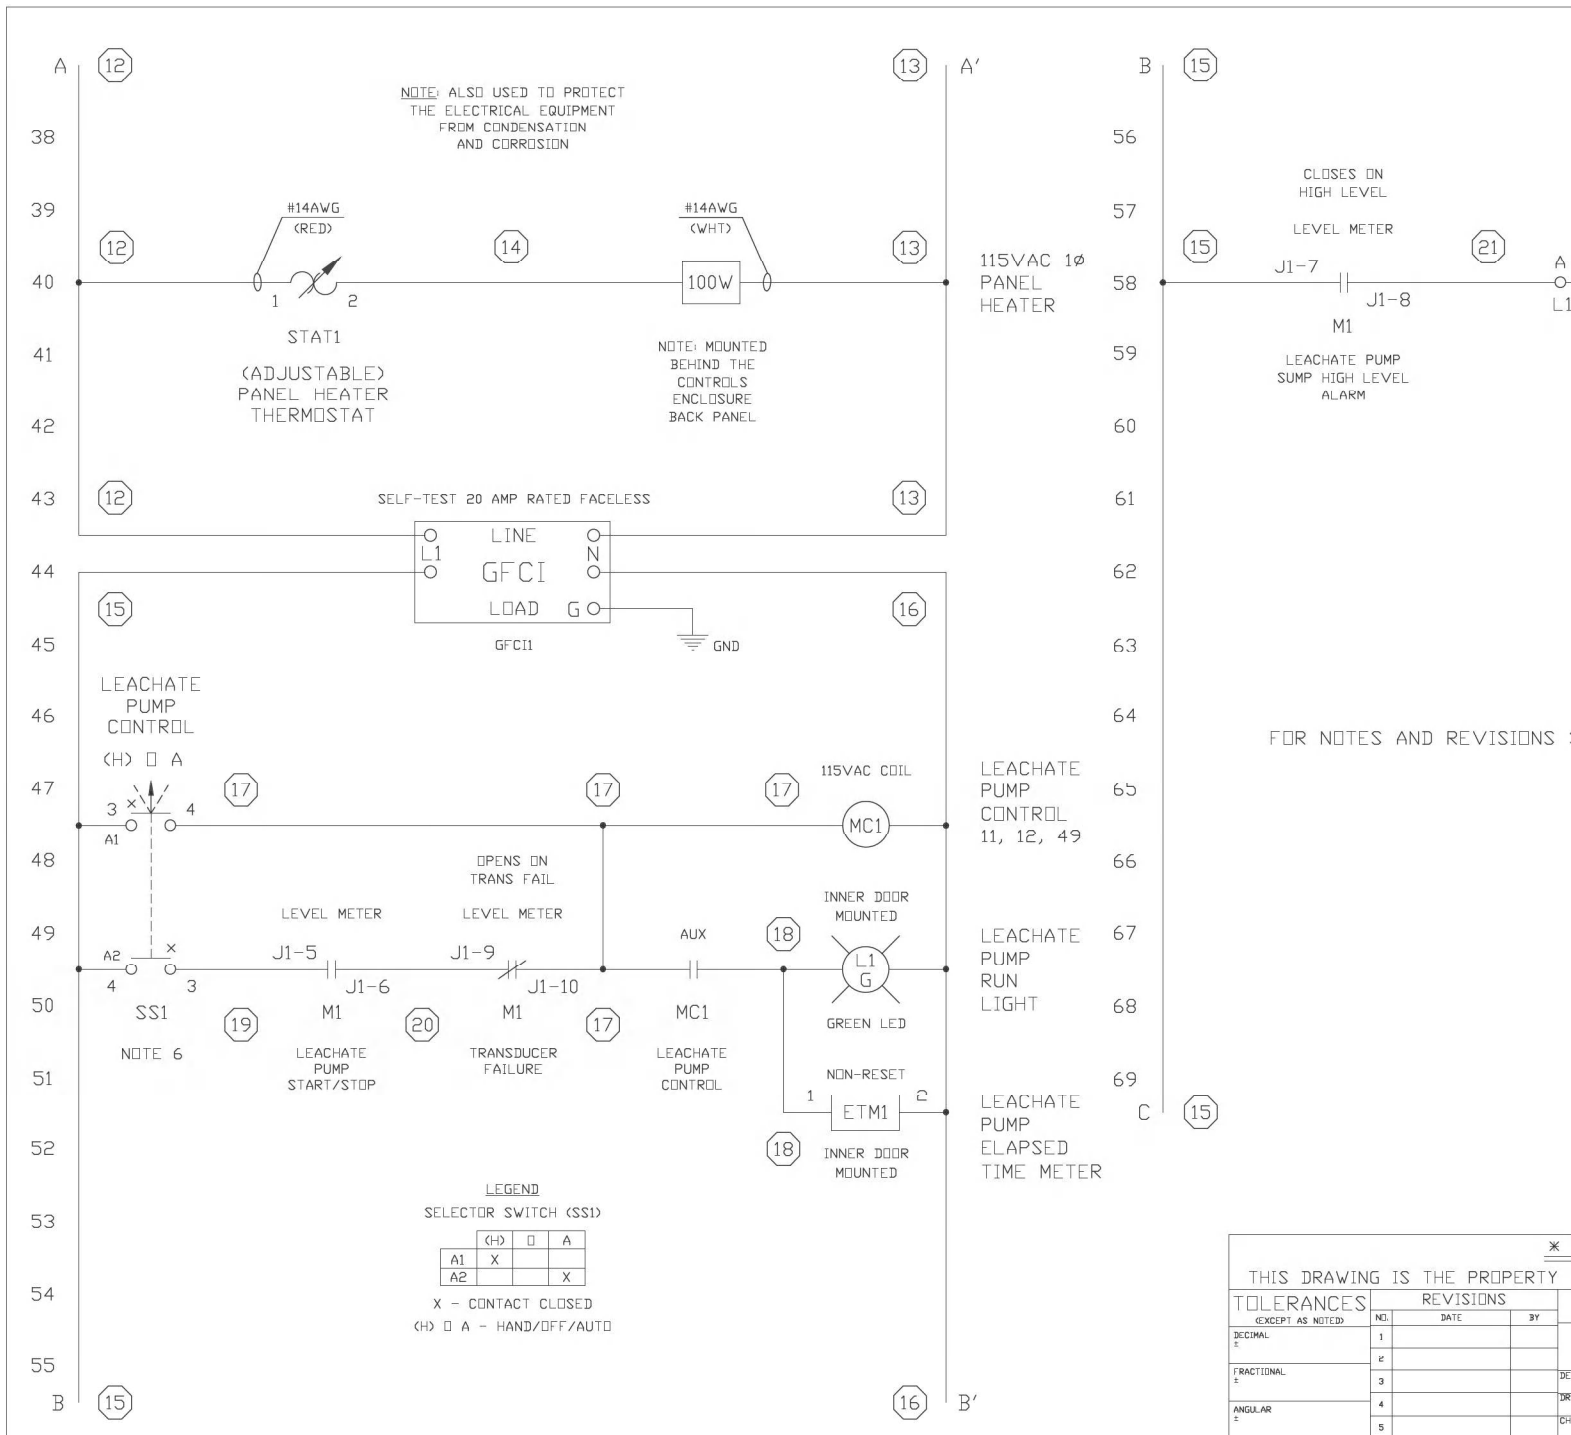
A (12) (13) A'

NOTE: ALSO USED TO PROTECT THE ELECTRICAL EQUIPMENT FROM CONDENSATION AND CORROSION

38
39
40
41
42
43
44
45
46
47
48
49
50
51
52
53
54
55

#14AWG (RED)

#14AWG (WHT)

(12) (14) (13)

1 2

100W

115VAC 1ø PANEL HEATER

STAT1

(ADJUSTABLE) PANEL HEATER THERMOSTAT

NOTE: MOUNTED BEHIND THE CONTROLS ENCLOSURE BACK PANEL

(12) (13)

SELF-TEST 20 AMP RATED FACELESS

LINE
L1
GFCI
N
LOAD G

GFCI1

GND

(15) (16)

LEACHATE PUMP CONTROL

(H) O A

(17) (17) (17)

115VAC COIL

3 4

A1

MC1

LEACHATE PUMP CONTROL 11, 12, 49

OPENS ON TRANS FAIL

LEVEL METER LEVEL METER

INNER DOOR MOUNTED

AUX

(18)

A2

J1-5 J1-9

L1 G

LEACHATE PUMP RUN LIGHT

4 3

J1-6 J1-10

SS1 (19) M1 (20) M1 (17) MC1

GREEN LED

NOTE 6

LEACHATE PUMP START/STOP

TRANSDUCER FAILURE

LEACHATE PUMP CONTROL

NON-RESET

1 ETM1 2

LEACHATE PUMP ELAPSED TIME METER

(18)

INNER DOOR MOUNTED

LEGEND

SELECTOR SWITCH (SS1)

| | (H) | O | A |
|---|---|---|---|
| A1 | X | | |
| A2 | | | X |

X - CONTACT CLOSED
(H) O A - HAND/OFF/AUTO

B (15) (16) B'

B (15)

56
57
58
59
60
61
62
63
64
65
66
67
68
69

CLOSES ON HIGH LEVEL

LEVEL METER

(15) (21)

J1-7
J1-8
M1

A
L1

LEACHATE PUMP SUMP HIGH LEVEL ALARM

FOR NOTES AND REVISIONS

C (15)

*

THIS DRAWING IS THE PROPERTY

TOLERANCES (EXCEPT AS NOTED)

DECIMAL ±

FRACTIONAL ±

ANGULAR ±

REVISIONS

| NO. | DATE | BY |
|---|---|---|
| 1 | | |
| 2 | | |
| 3 | | |
| 4 | | |
| 5 | | |

DE
DR
CH